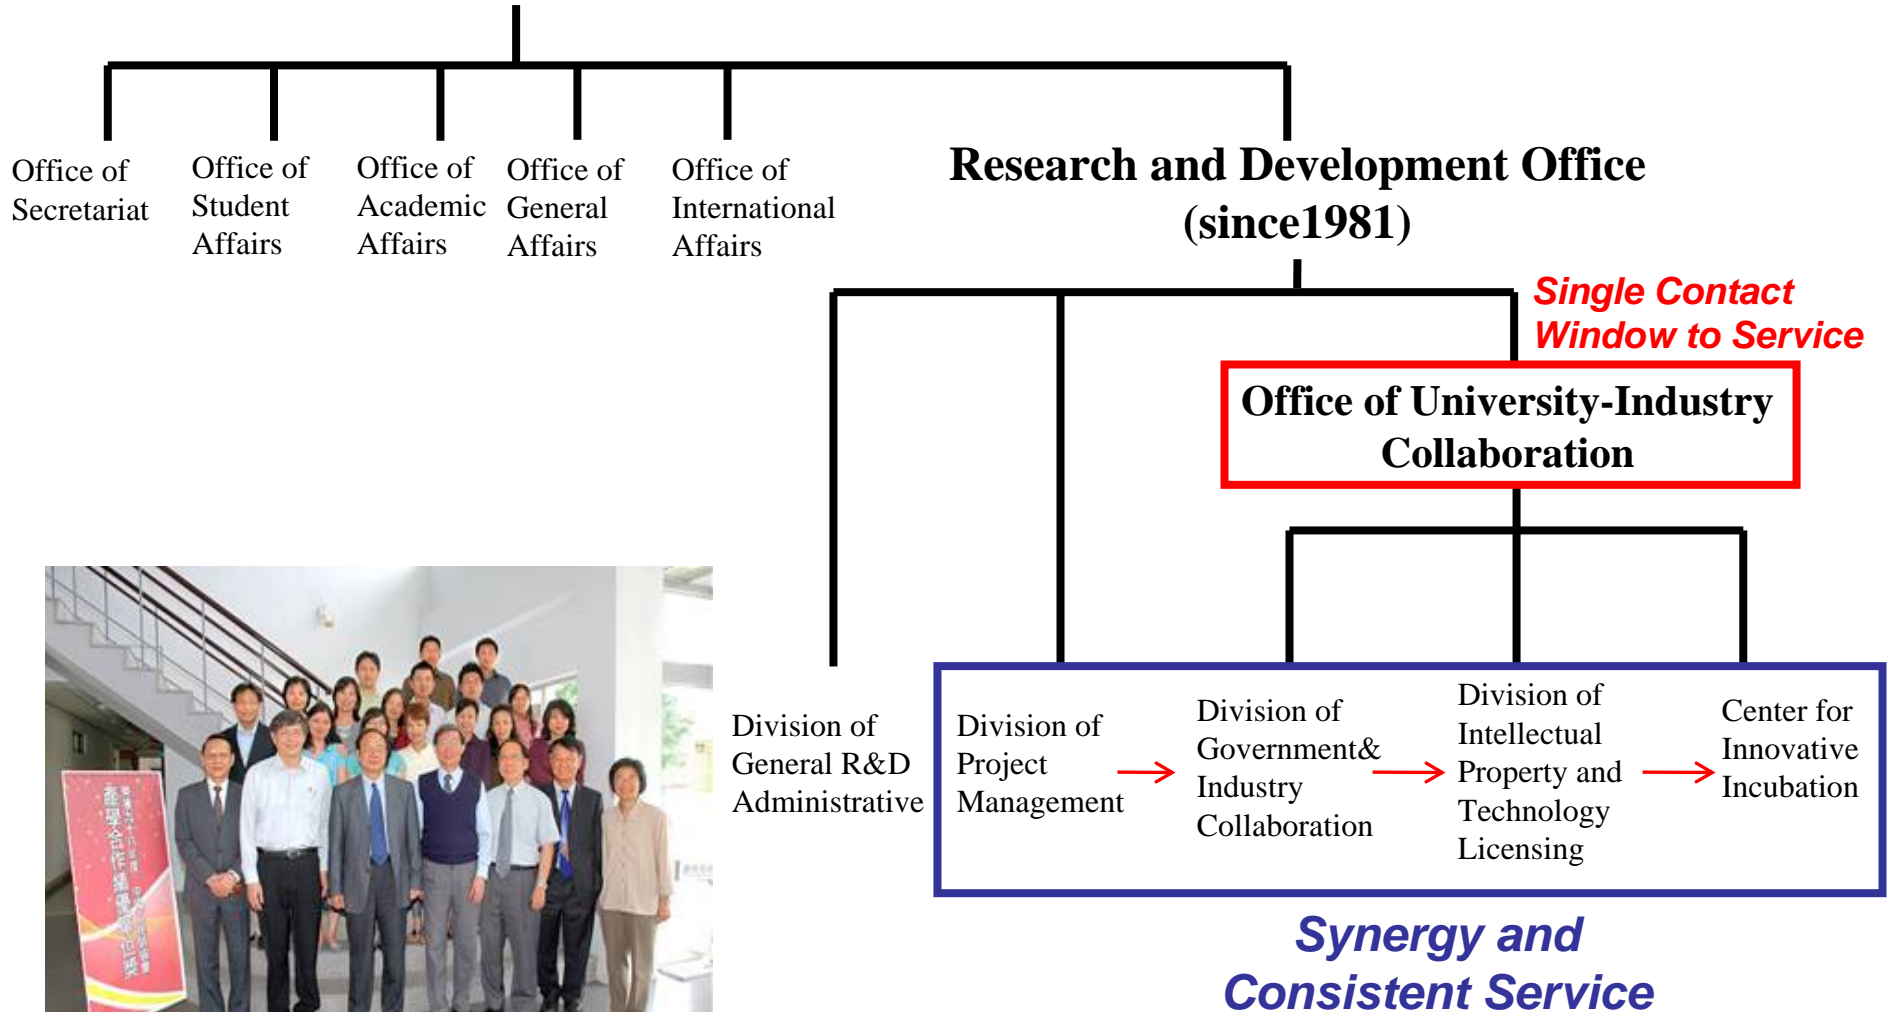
Office of Secretariat

Office of Student Affairs

Office of Academic Affairs

Office of General Affairs

Office of International Affairs

Research and Development Office (since1981)

Single Contact Window to Service

Office of University-Industry Collaboration

產學合作 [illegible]

Division of General R&D Administrative

Division of Project Management

Division of Government& Industry Collaboration

Division of Intellectual Property and Technology Licensing

Center for Innovative Incubation

Synergy and Consistent Service